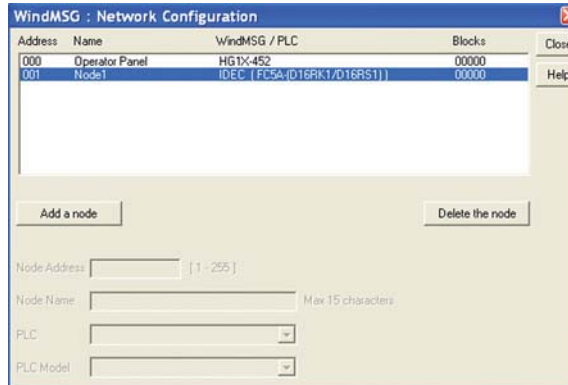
WindMSG : Network Configuration

| Address | Name | WindMSG / PLC | Blocks |
|---|---|---|---|
| 000 | Operator Panel | HG1X-452 | 00000 |
| 001 | Node1 | IDEC ( FC5A-(D16RK1/D16RS1) ) | 00000 |

Close

Help

Add a node

Delete the node

Node Address [1 - 255]

Node Name Max 15 characters

PLC

PLC Model